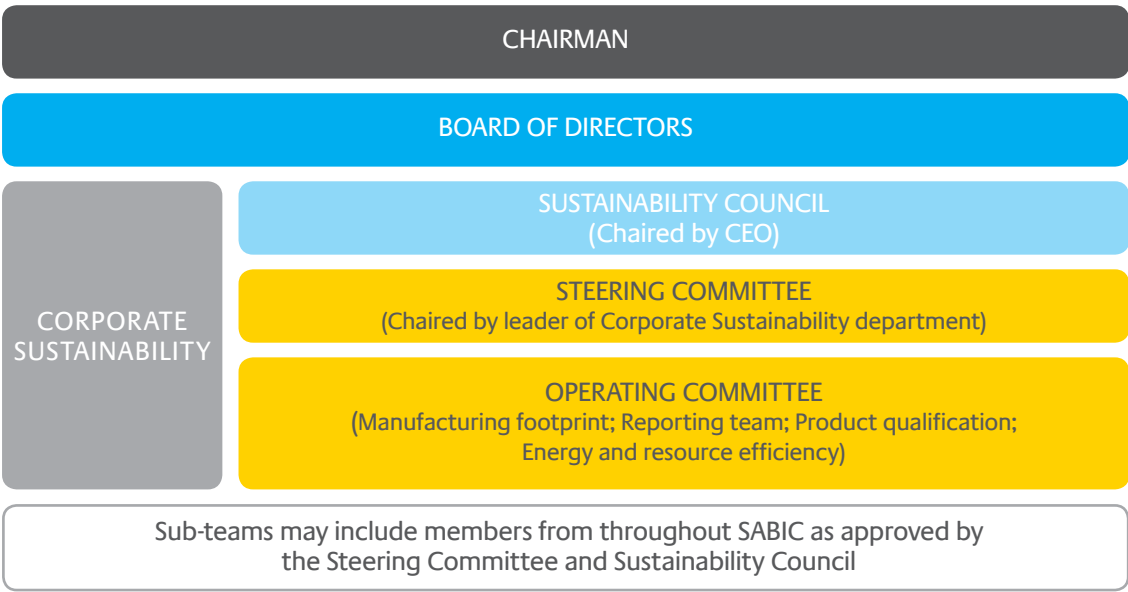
CHAIRMAN

BOARD OF DIRECTORS

CORPORATE SUSTAINABILITY

SUSTAINABILITY COUNCIL
(Chaired by CEO)

STEERING COMMITTEE
(Chaired by leader of Corporate Sustainability department)

OPERATING COMMITTEE
(Manufacturing footprint; Reporting team; Product qualification; Energy and resource efficiency)

Sub-teams may include members from throughout SABIC as approved by the Steering Committee and Sustainability Council